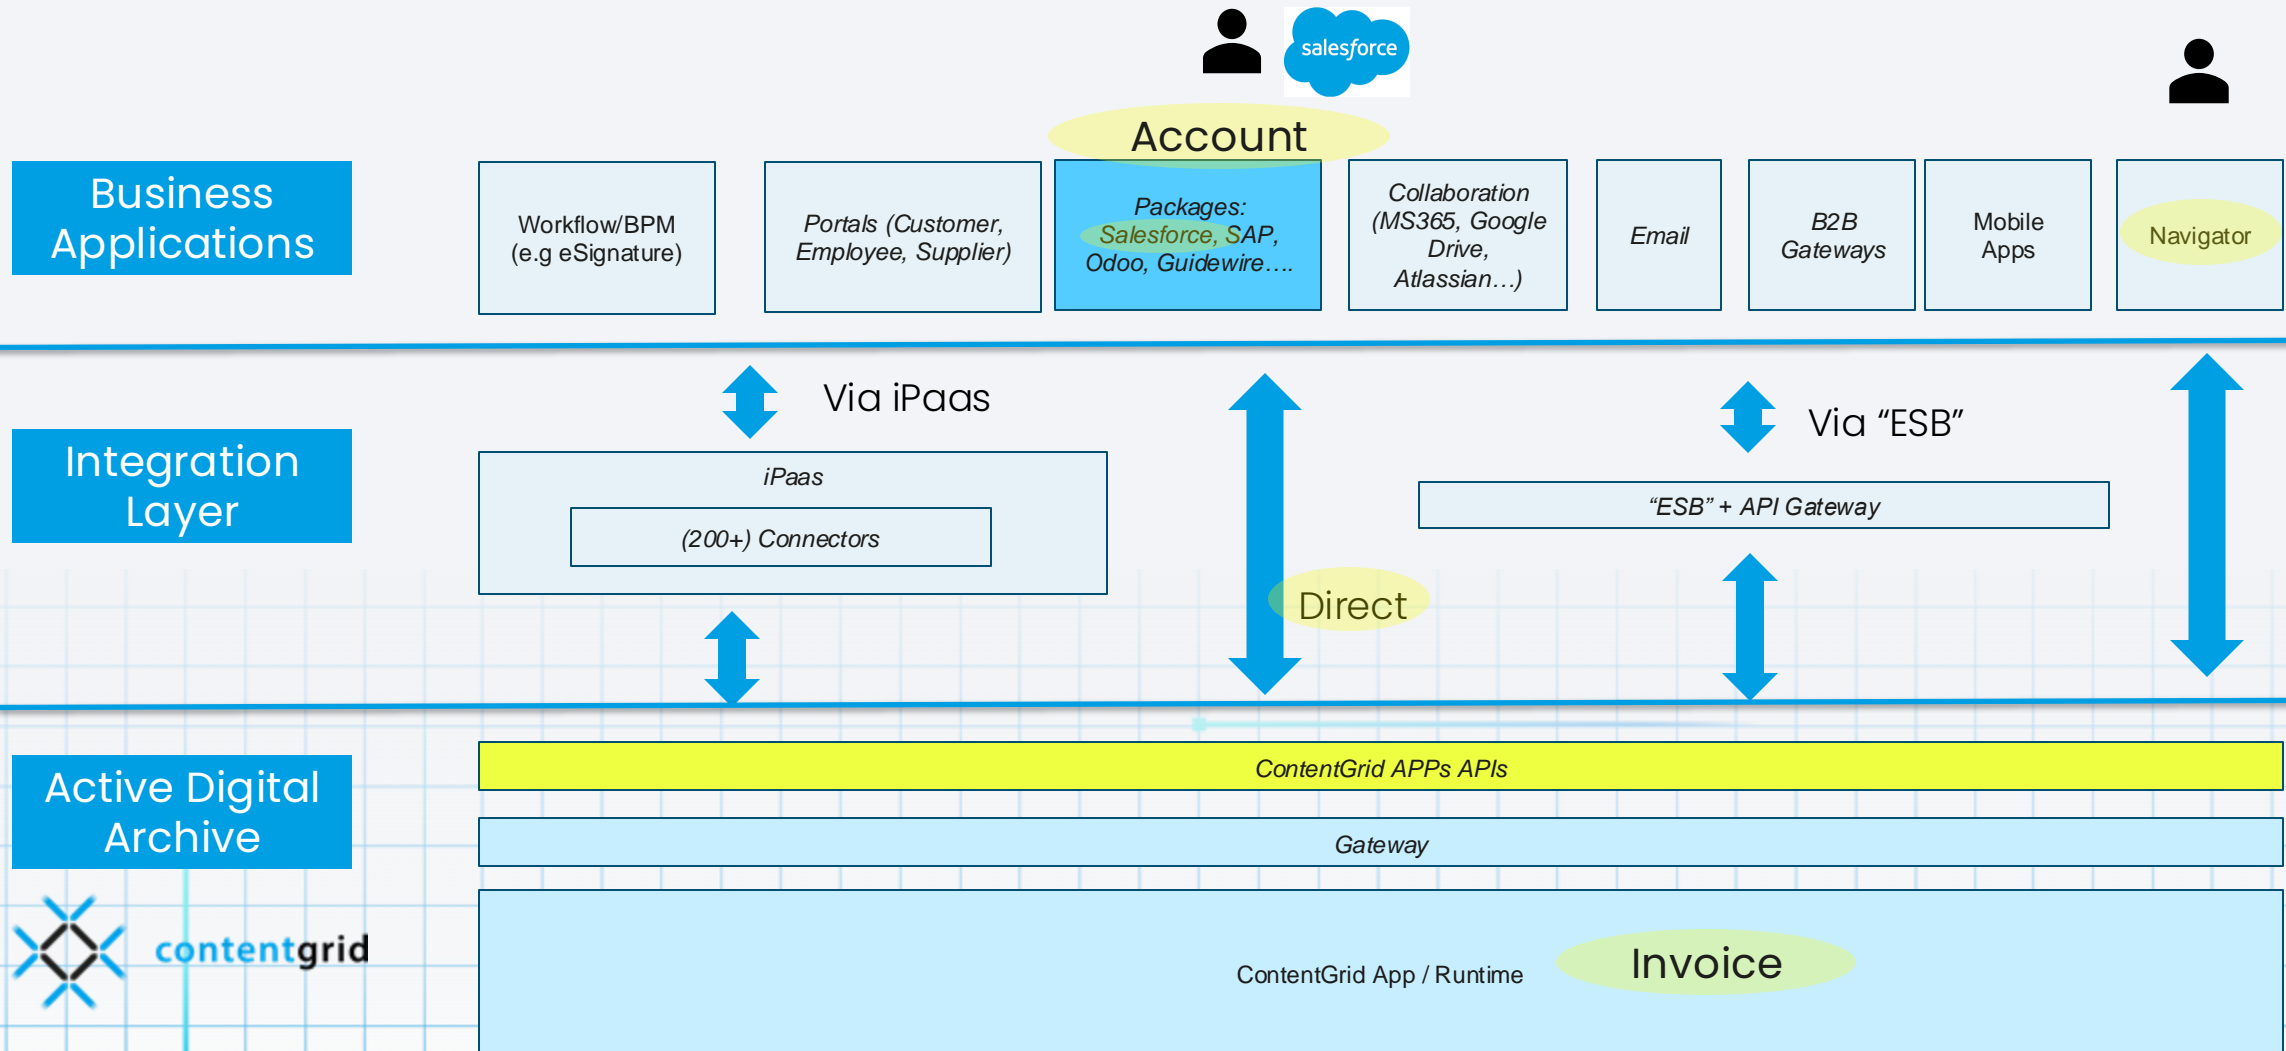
salesforce

Account

Business Applications

Workflow/BPM (e.g eSignature)

Portals (Customer, Employee, Supplier)

Packages: Salesforce, SAP, Odoo, Guidewire….

Collaboration (MS365, Google Drive, Atlassian…)

Email

B2B Gateways

Mobile Apps

Navigator

Via iPaas

Via “ESB”

Integration Layer

iPaas

(200+) Connectors

“ESB” + API Gateway

Direct

Active Digital Archive

ContentGrid APPs APIs

Gateway

contentgrid

ContentGrid App / Runtime

Invoice